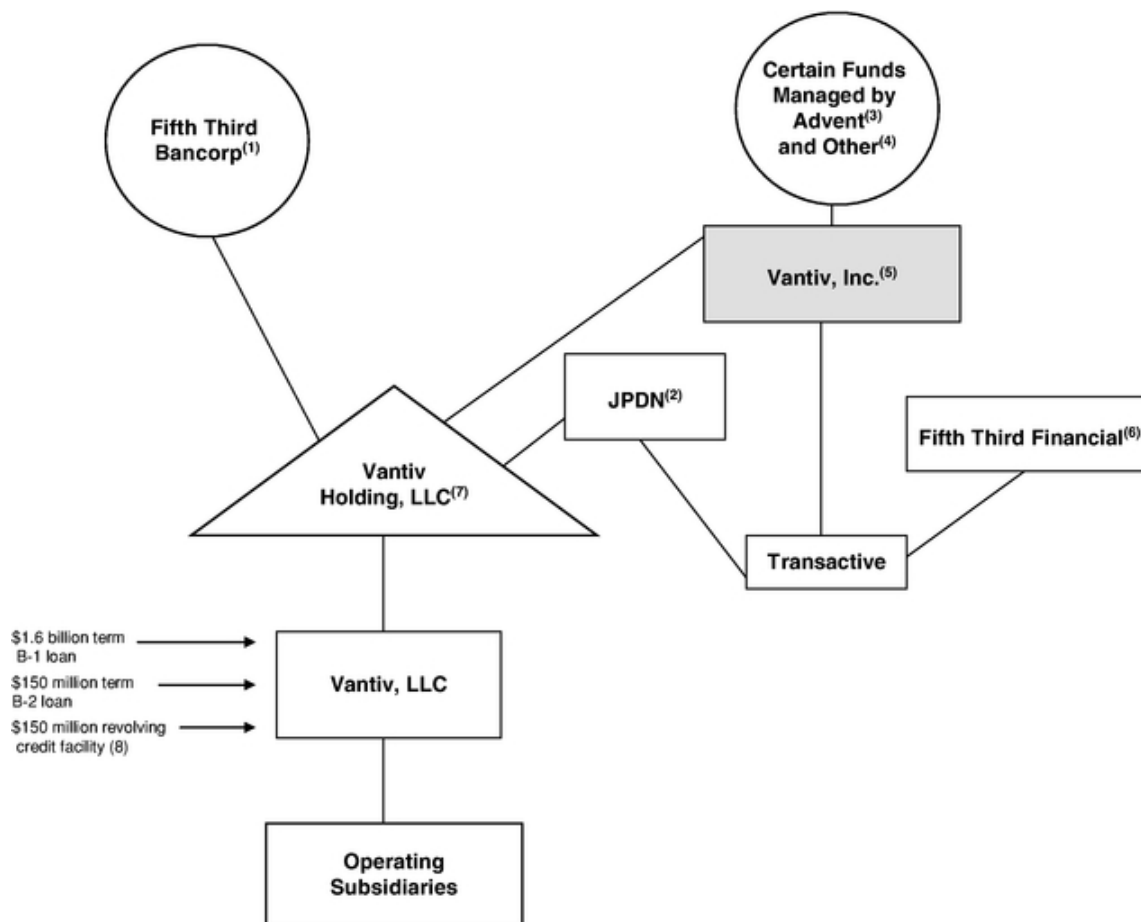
Fifth Third Bancorp$^{(1)}$

Certain Funds Managed by Advent$^{(3)}$ and Other$^{(4)}$

Vantiv, Inc.$^{(5)}$

JPDN$^{(2)}$

Fifth Third Financial$^{(6)}$

Vantiv Holding, LLC$^{(7)}$

Transactive

\$1.6 billion term B-1 loan

\$150 million term B-2 loan

\$150 million revolving credit facility (8)

Vantiv, LLC

Operating Subsidiaries